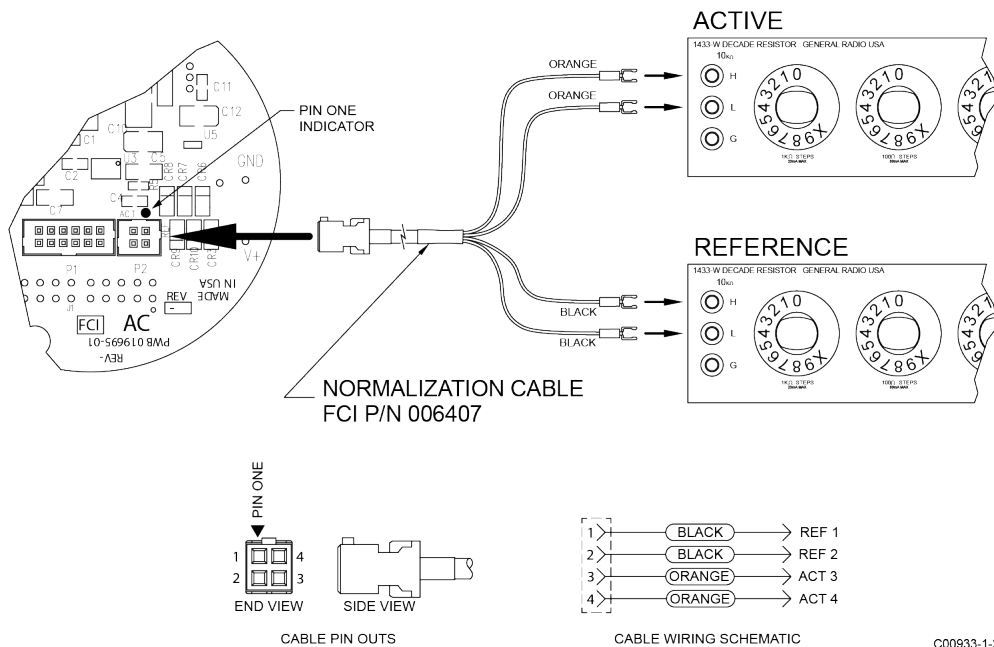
ACTIVE

1433-W DECADE RESISTOR GENERAL RADIO USA
10kΩ
H
L
G
1KΩ STEPS
100Ω STEPS

ORANGE
ORANGE

PIN ONE INDICATOR

C11
C12
U5
C1
C10
C3
C2
U3
C4
AC1
C7
GND
V+
P1
P2
J1
REV
MADE IN USA
FCI
AC
PWB 019695-01
REV-

REFERENCE

1433-W DECADE RESISTOR GENERAL RADIO USA
10kΩ
H
L
G
1KΩ STEPS
100Ω STEPS

BLACK
BLACK

NORMALIZATION CABLE
FCI P/N 006407

PIN ONE
1 4
2 3
END VIEW
SIDE VIEW

CABLE PIN OUTS

1 BLACK REF 1
2 BLACK REF 2
3 ORANGE ACT 3
4 ORANGE ACT 4

CABLE WIRING SCHEMATIC

C00933-1-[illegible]